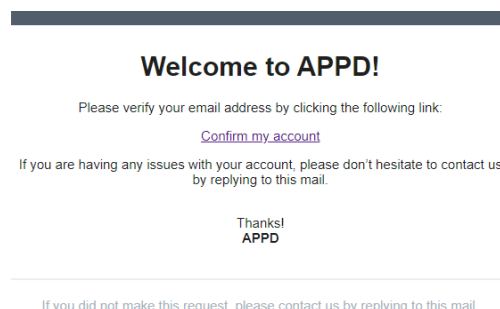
Welcome to APPD!

Please verify your email address by clicking the following link:

Confirm my account

If you are having any issues with your account, please don't hesitate to contact us by replying to this mail.

Thanks!
APPD

If you did not make this request, please contact us by replying to this mail.